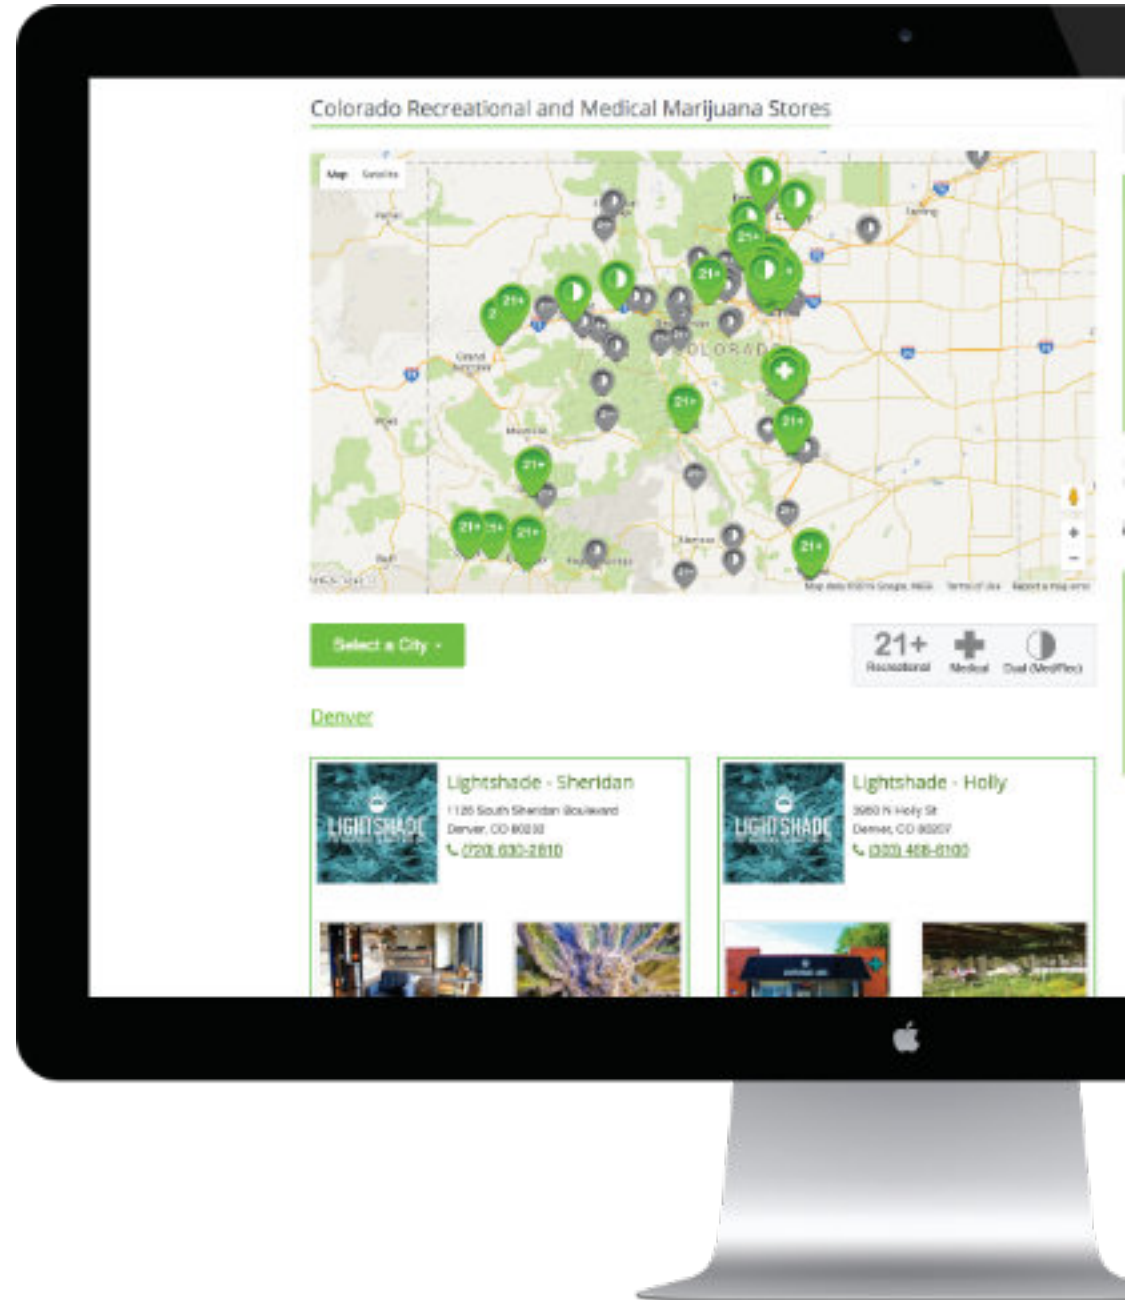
Colorado Recreational and Medical Marijuana Stores

Map Satellite

COLORADO

21+ 21+ 21+ 21+ 21+ 21+ 21+ 21+ 21+ 21+

Map data ©2016 Google, INEGI Terms of Use Report a map error

Select a City ▾

21+ Recreational
Medical
Dual (Med/Rec)

Denver

LIGHTSHADE
Lightshade - Sheridan
1128 South Sheridan Boulevard
Denver, CO 80232
(720) 630-2810

LIGHTSHADE
Lightshade - Holly
3950 N Holly St
Denver, CO 80207
(303) 468-6100